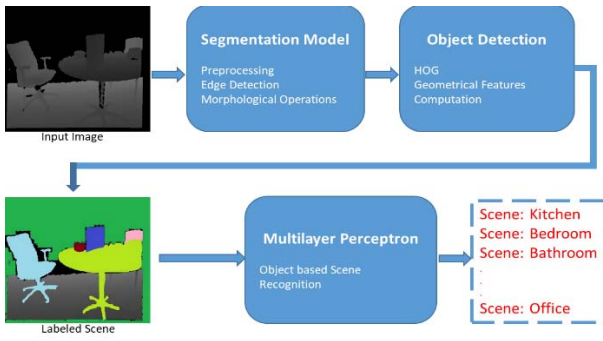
Input Image

Segmentation Model

Preprocessing
Edge Detection
Morphological Operations

Object Detection

HOG
Geometrical Features
Computation

Labeled Scene

Multilayer Perceptron

Object based Scene Recognition

Scene: Kitchen
Scene: Bedroom
Scene: Bathroom
.
.
.
Scene: Office